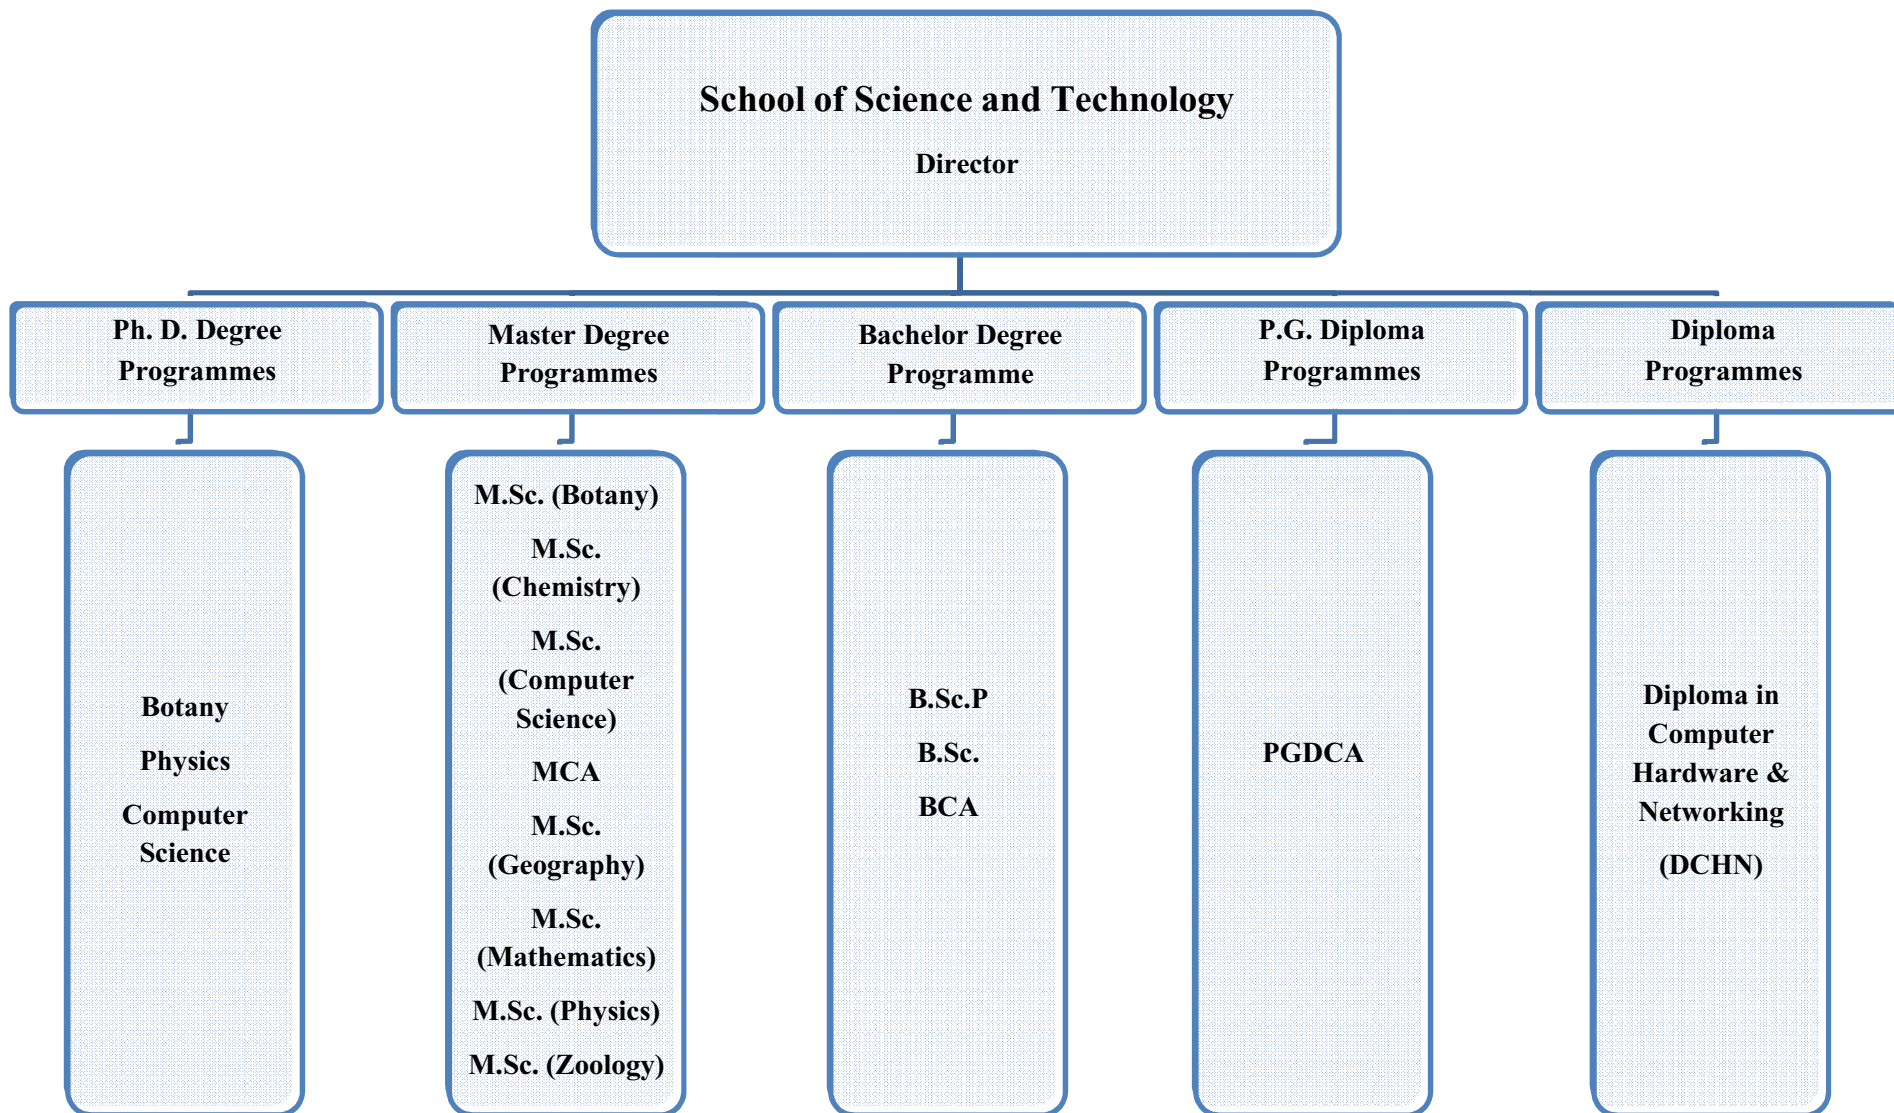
School of Science and Technology

Director

Ph. D. Degree Programmes

Master Degree Programmes

Bachelor Degree Programme

P.G. Diploma Programmes

Diploma Programmes

Botany

Physics

Computer Science

M.Sc. (Botany)

M.Sc. (Chemistry)

M.Sc. (Computer Science)

MCA

M.Sc. (Geography)

M.Sc. (Mathematics)

M.Sc. (Physics)

M.Sc. (Zoology)

B.Sc.P

B.Sc.

BCA

PGDCA

Diploma in Computer Hardware & Networking

(DCHN)